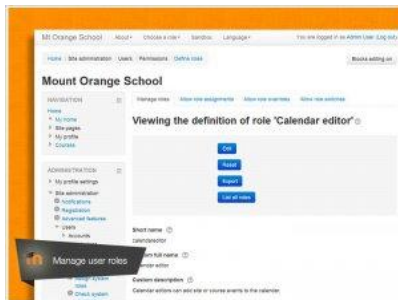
Mt Orange School About▾ Choose a role▾ Sandbox Language▾ You are logged in as Admin User (Log out)

Home / Site administration / Users / Permissions / Define roles

Blocks editing on

Mount Orange School

NAVIGATION
Home
My home
Site pages
My profile
Courses

ADMINISTRATION
My profile settings
Site administration
Notifications
Registration
Advanced features
Users
Accounts

Manage roles Allow role assignments Allow role overrides Allow role switches

Viewing the definition of role "Calendar editor"

Edit
Reset
Export
List all roles

Short name
calendareditor
Custom full name
Calendar editor
Custom description
Calendar editors can add site or course events to the calendar.

Manage user roles

Assign system roles
Check system